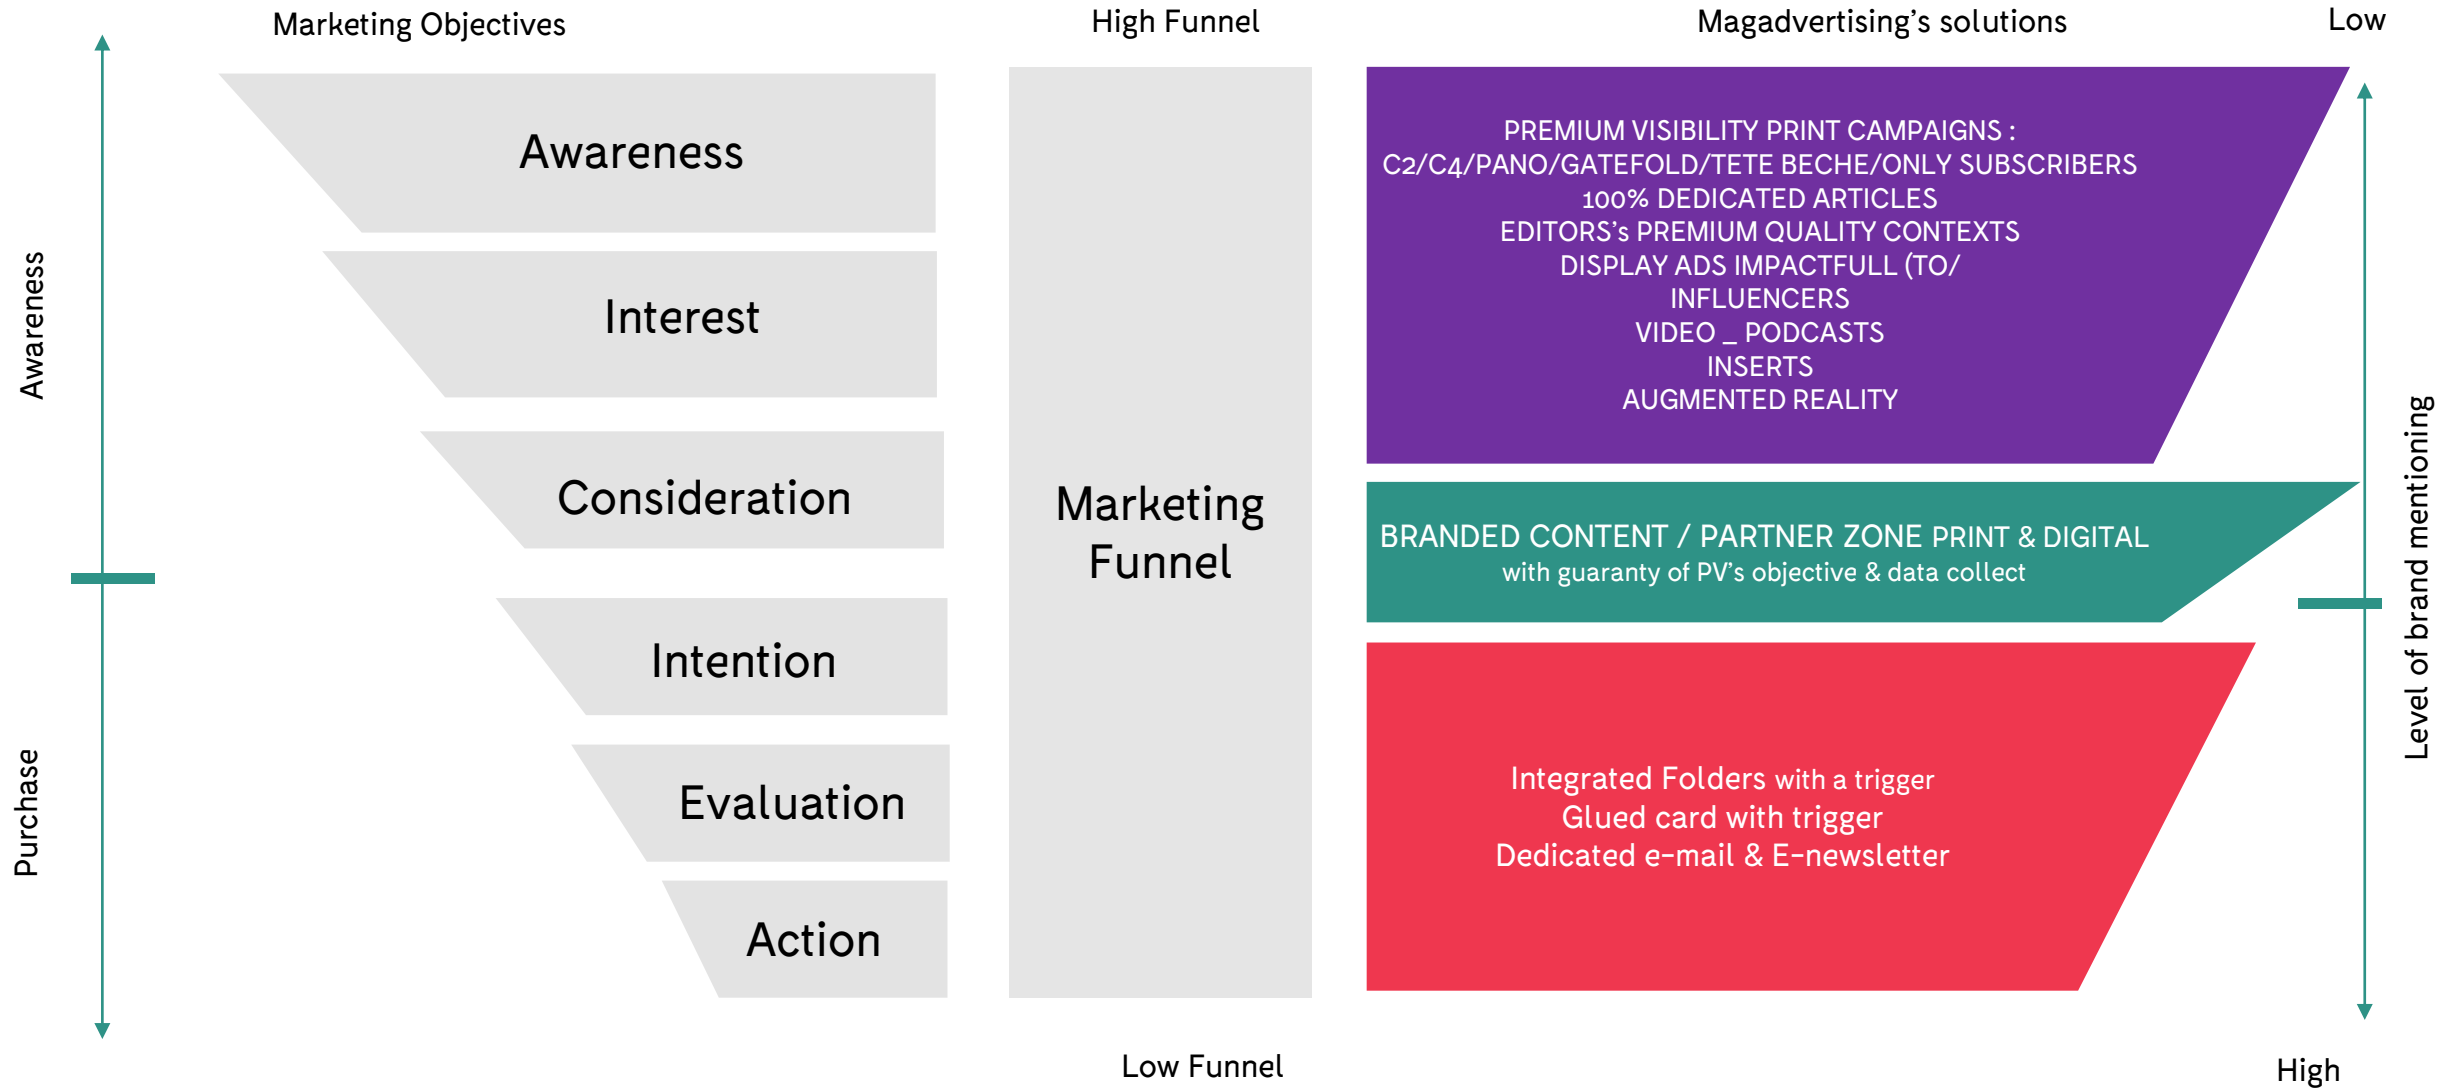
Marketing Objectives

High Funnel

Magadvertising's solutions

Low

Awareness

Purchase

Awareness

Interest

Consideration

Intention

Evaluation

Action

Marketing Funnel

PREMIUM VISIBILITY PRINT CAMPAIGNS :
C2/C4/PANO/GATEFOLD/TETE BECHE/ONLY SUBSCRIBERS
100% DEDICATED ARTICLES
EDITORS's PREMIUM QUALITY CONTEXTS
DISPLAY ADS IMPACTFULL (TO/
INFLUENCERS
VIDEO _ PODCASTS
INSERTS
AUGMENTED REALITY

BRANDED CONTENT / PARTNER ZONE PRINT & DIGITAL
with guaranty of PV's objective & data collect

Integrated Folders with a trigger
Glued card with trigger
Dedicated e-mail & E-newsletter

Level of brand mentioning

Low Funnel

High